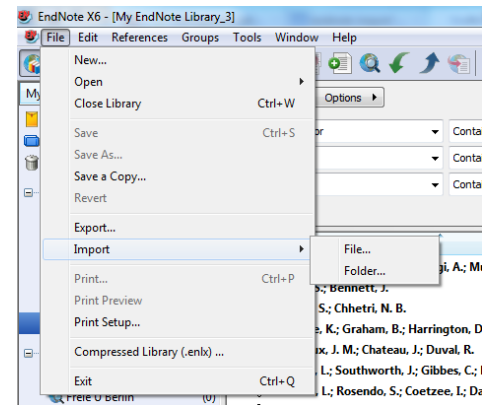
EndNote X6 - [My EndNote Library_3]

File Edit References Groups Tools Window Help

My

New...
Open
Close Library Ctrl+W
Save Ctrl+S
Save As...
Save a Copy...
Revert
Export...
Import
Print... Ctrl+P
Print Preview
Print Setup...
Compressed Library (.enlx) ...
Exit Ctrl+Q

File...
Folder...

Options

or

Conta
Conta
Conta

gi, A.; Mu
S.; Bennett, J.
S.; Chhetri, N. B.
e, K.; Graham, B.; Harrington, D
ux, J. M.; Chateau, J.; Duval, R.
, L.; Southworth, J.; Gibbes, C.;
, L.; Rosendo, S.; Coetzee, I.; Da

Freie U Berlin (0)